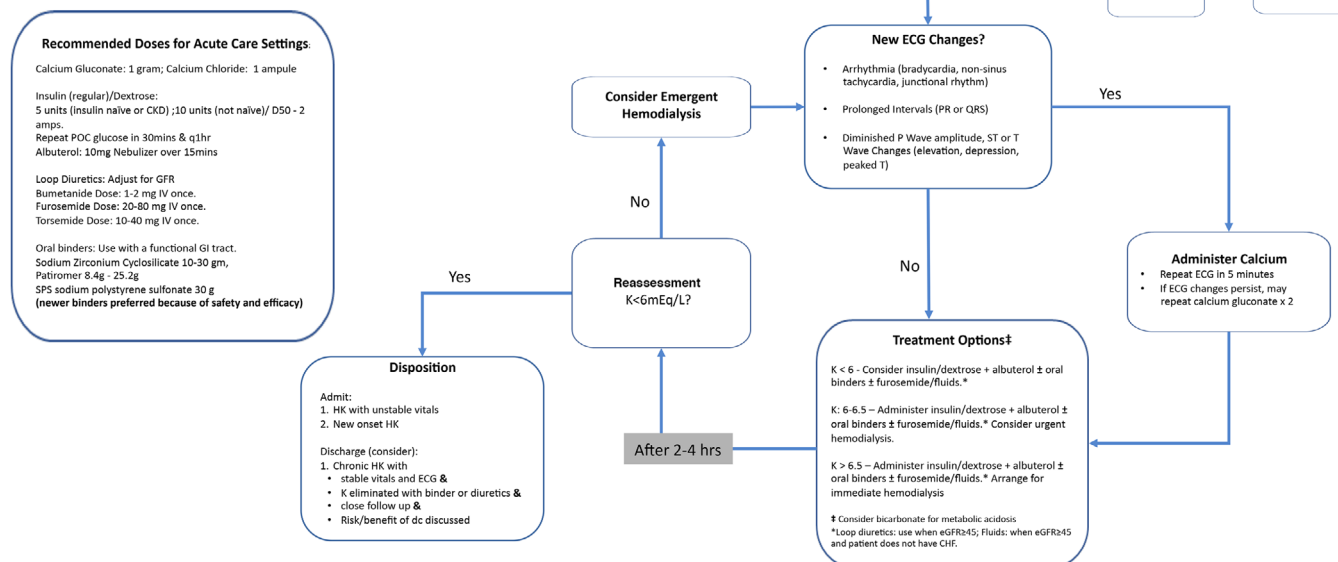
Recommended Doses for Acute Care Settings:

Calcium Gluconate: 1 gram; Calcium Chloride: 1 ampule

Insulin (regular)/Dextrose:
5 units (insulin naïve or CKD) ;10 units (not naïve)/ D50 - 2 amps.
Repeat POC glucose in 30mins & q1hr
Albuterol: 10mg Nebulizer over 15mins

Loop Diuretics: Adjust for GFR
Bumetanide Dose: 1-2 mg IV once.
Furosemide Dose: 20-80 mg IV once.
Torsemide Dose: 10-40 mg IV once.

Oral binders: Use with a functional GI tract.
Sodium Zirconium Cyclosilicate 10-30 gm,
Patiromer 8.4g - 25.2g
SPS sodium polystyrene sulfonate 30 g
(newer binders preferred because of safety and efficacy)

Consider Emergent Hemodialysis

New ECG Changes?
• Arrhythmia (bradycardia, non-sinus tachycardia, junctional rhythm)
• Prolonged Intervals (PR or QRS)
• Diminished P Wave amplitude, ST or T Wave Changes (elevation, depression, peaked T)

Yes

No

Administer Calcium
• Repeat ECG in 5 minutes
• If ECG changes persist, may repeat calcium gluconate x 2

Yes

Reassessment
K<6mEq/L?

No

Disposition
Admit:
1. HK with unstable vitals
2. New onset HK

Discharge (consider):
1. Chronic HK with
• stable vitals and ECG &
• K eliminated with binder or diuretics &
• close follow up &
• Risk/benefit of dc discussed

After 2-4 hrs

Treatment Options‡
K < 6 - Consider insulin/dextrose + albuterol ± oral binders ± furosemide/fluids.*

K: 6-6.5 – Administer insulin/dextrose + albuterol ± oral binders ± furosemide/fluids.* Consider urgent hemodialysis.

K > 6.5 – Administer insulin/dextrose + albuterol ± oral binders ± furosemide/fluids.* Arrange for immediate hemodialysis

‡ Consider bicarbonate for metabolic acidosis
*Loop diuretics: use when eGFR≥45; Fluids: when eGFR≥45 and patient does not have CHF.